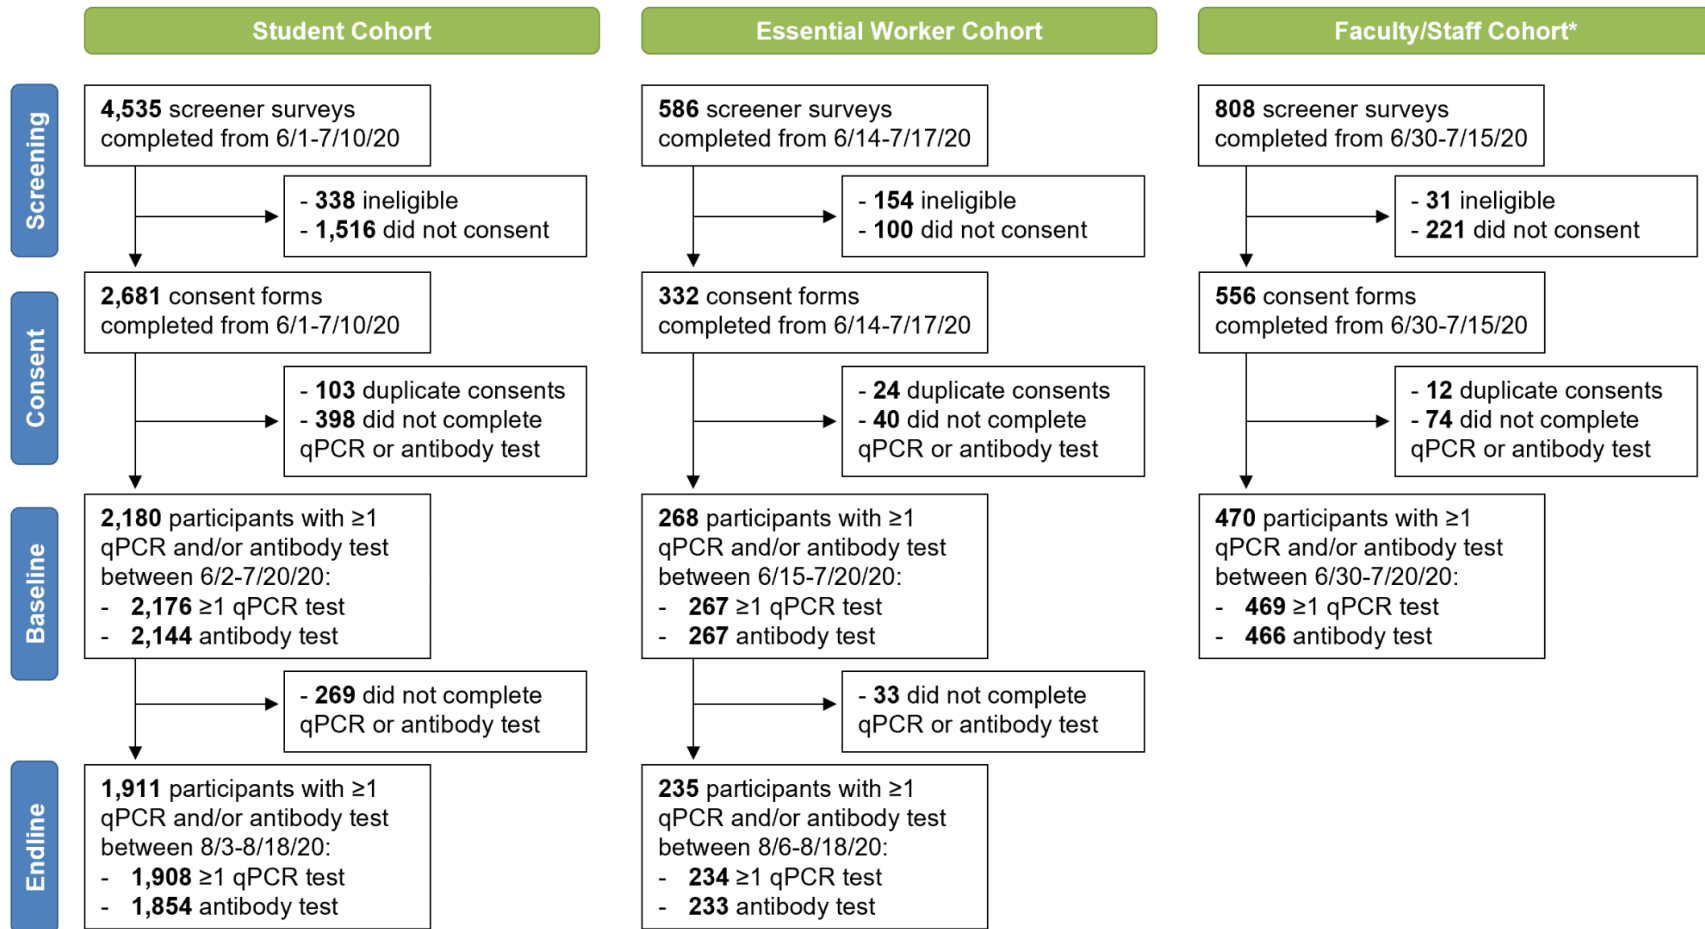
Student Cohort

Essential Worker Cohort

Faculty/Staff Cohort*

Screening

4,535 screener surveys completed from 6/1-7/10/20

- 338 ineligible
- 1,516 did not consent

586 screener surveys completed from 6/14-7/17/20

- 154 ineligible
- 100 did not consent

808 screener surveys completed from 6/30-7/15/20

- 31 ineligible
- 221 did not consent

Consent

2,681 consent forms completed from 6/1-7/10/20

- 103 duplicate consents
- 398 did not complete qPCR or antibody test

332 consent forms completed from 6/14-7/17/20

- 24 duplicate consents
- 40 did not complete qPCR or antibody test

556 consent forms completed from 6/30-7/15/20

- 12 duplicate consents
- 74 did not complete qPCR or antibody test

Baseline

2,180 participants with ≥1 qPCR and/or antibody test between 6/2-7/20/20:
- 2,176 ≥1 qPCR test
- 2,144 antibody test

268 participants with ≥1 qPCR and/or antibody test between 6/15-7/20/20:
- 267 ≥1 qPCR test
- 267 antibody test

470 participants with ≥1 qPCR and/or antibody test between 6/30-7/20/20:
- 469 ≥1 qPCR test
- 466 antibody test

- 269 did not complete qPCR or antibody test

- 33 did not complete qPCR or antibody test

Endline

1,911 participants with ≥1 qPCR and/or antibody test between 8/3-8/18/20:
- 1,908 ≥1 qPCR test
- 1,854 antibody test

235 participants with ≥1 qPCR and/or antibody test between 8/6-8/18/20:
- 234 ≥1 qPCR test
- 233 antibody test